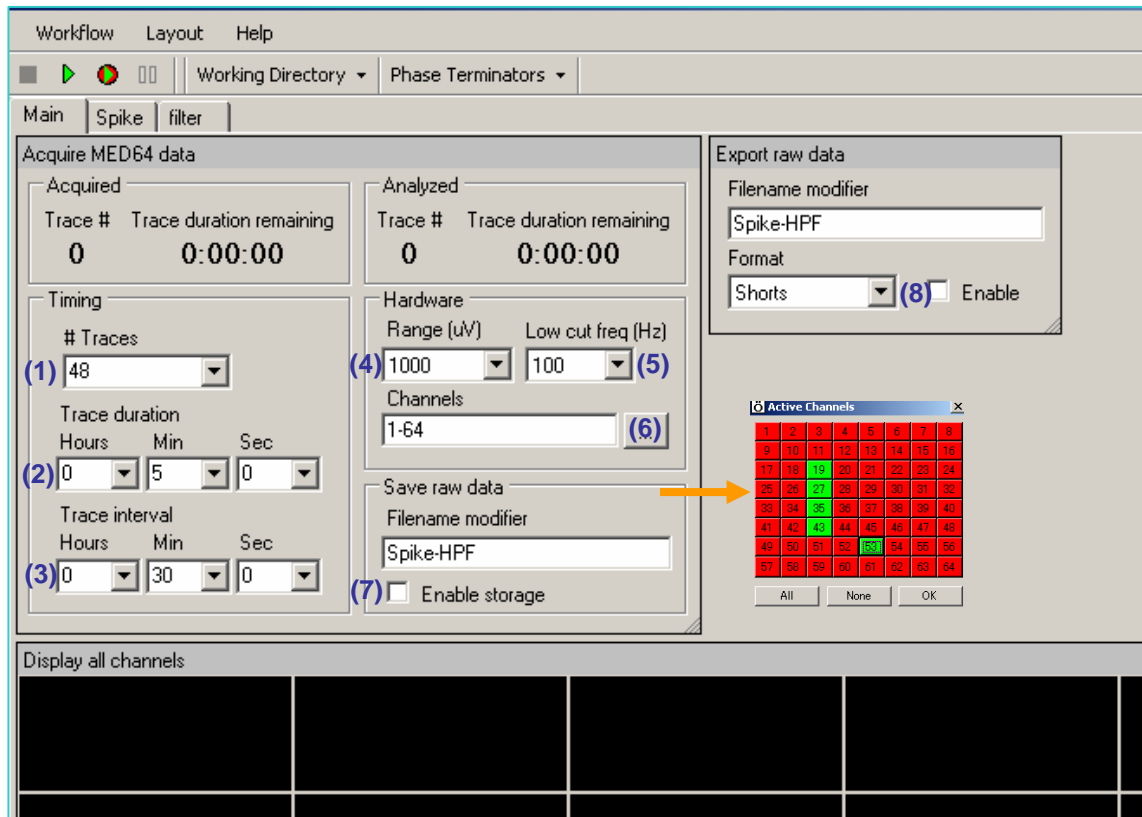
Workflow Layout Help

Working Directory ▾ Phase Terminators ▾

Main Spike filter

Acquire MED64 data

Acquired
Trace # Trace duration remaining
0 0:00:00

Analyzed
Trace # Trace duration remaining
0 0:00:00

Timing
# Traces
(1) 48
Trace duration
Hours Min Sec
(2) 0 5 0
Trace interval
Hours Min Sec
(3) 0 30 0

Hardware
Range (uV) Low cut freq (Hz)
(4) 1000 100 (5)
Channels
1-64 (6)

Save raw data
Filename modifier
Spike-HPF
(7) Enable storage

Export raw data
Filename modifier
Spike-HPF
Format
Shorts (8) Enable

Active Channels

| 1 | 2 | 3 | 4 | 5 | 6 | 7 | 8 |
|---|---|---|---|---|---|---|---|
| 9 | 10 | 11 | 12 | 13 | 14 | 15 | 16 |
| 17 | 18 | 19 | 20 | 21 | 22 | 23 | 24 |
| 25 | 26 | 27 | 28 | 29 | 30 | 31 | 32 |
| 33 | 34 | 35 | 36 | 37 | 38 | 39 | 40 |
| 41 | 42 | 43 | 44 | 45 | 46 | 47 | 48 |
| 49 | 50 | 51 | 52 | 53 | 54 | 55 | 56 |
| 57 | 58 | 59 | 60 | 61 | 62 | 63 | 64 |

All None OK

Display all channels